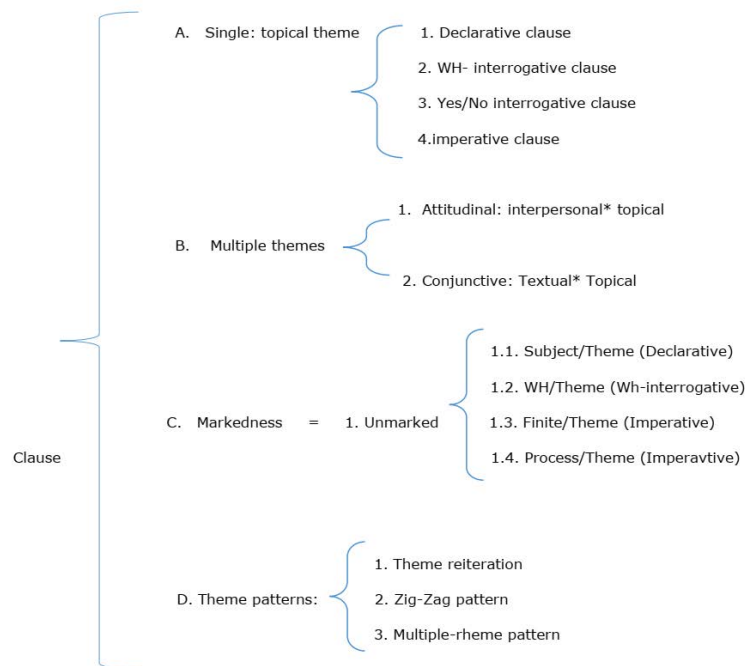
Clause

A. Single: topical theme

1. Declarative clause

2. WH- interrogative clause

3. Yes/No interrogative clause

4.imperative clause

B. Multiple themes

1. Attitudinal: interpersonal* topical

2. Conjunctive: Textual* Topical

C. Markedness = 1. Unmarked

1.1. Subject/Theme (Declarative)

1.2. WH/Theme (Wh-interrogative)

1.3. Finite/Theme (Imperative)

1.4. Process/Theme (Imperavtive)

D. Theme patterns:

1. Theme reiteration

2. Zig-Zag pattern

3. Multiple-rheme pattern